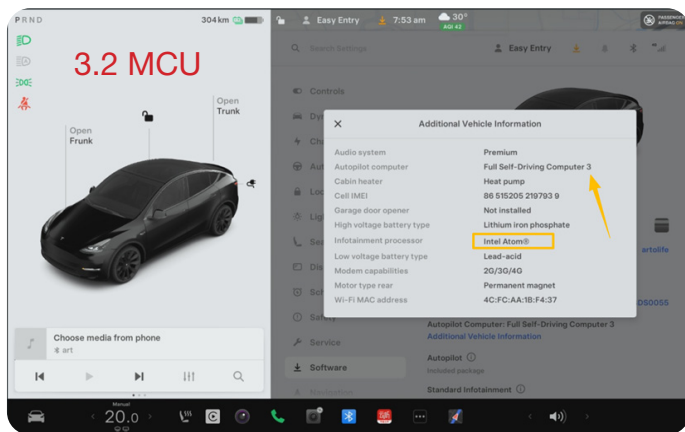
P R N D

304 km

Easy Entry

7:53 am

30°

AQI 42

PASSENGER AIRBAG ON

3.2 MCU

Open Frunk

Open Trunk

Search Settings

Easy Entry

Controls

Dyn

Cha

Aut

Loc

Ligh

Se

Dis

Sch

Safety

Service

Software

Navigation

artolife

DS0055

Additional Vehicle Information

| | |
|---|---|
| Audio system | Premium |
| Autopilot computer | Full Self-Driving Computer 3 |
| Cabin heater | Heat pump |
| Cell IMEI | 86 515205 219793 9 |
| Garage door opener | Not installed |
| High voltage battery type | Lithium iron phosphate |
| Infotainment processor | Intel Atom® |
| Low voltage battery type | Lead-acid |
| Modem capabilities | 2G/3G/4G |
| Motor type rear | Permanent magnet |
| Wi-Fi MAC address | 4C:FC:AA:1B:F4:37 |

Autopilot Computer: Full Self-Driving Computer 3

Additional Vehicle Information

Autopilot

Included package

Standard Infotainment

Choose media from phone

art

Manual

20.0